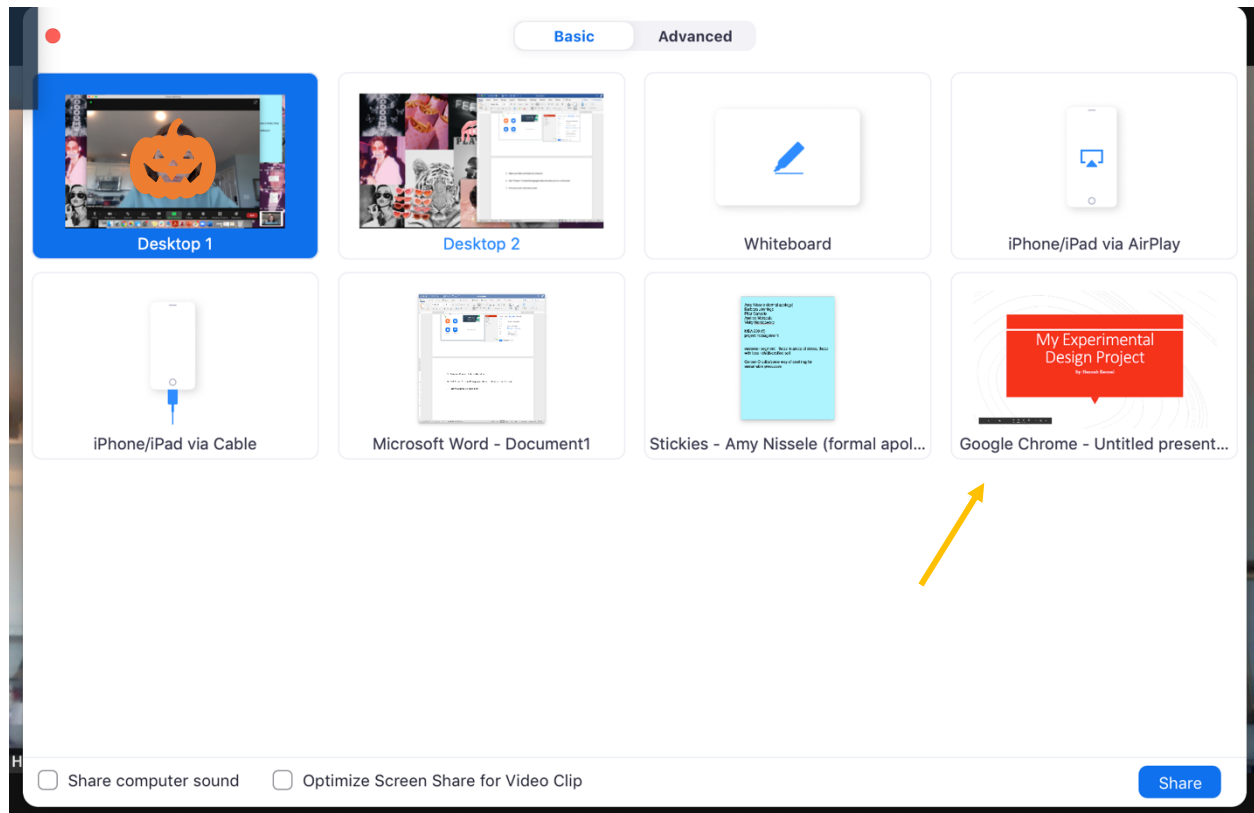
Basic Advanced

Desktop 1

Desktop 2

Whiteboard

iPhone/iPad via AirPlay

iPhone/iPad via Cable

Microsoft Word - Document1

Stickies - Amy Nissele (formal apol...

My Experimental Design Project

Google Chrome - Untitled present...

Share computer sound

Optimize Screen Share for Video Clip

Share